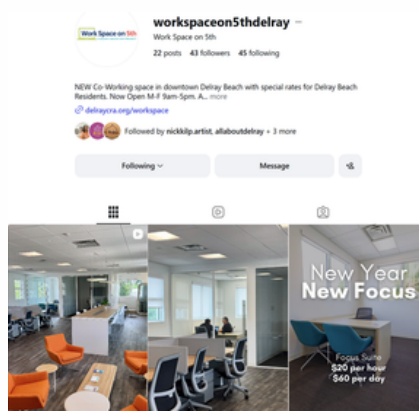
Work Space on 5th

workspaceon5thdelray

Work Space on 5th

22 posts 43 followers 45 following

NEW Co-Working space in downtown Delray Beach with special rates for Delray Beach Residents. Now Open M-F 9am-5pm. A... more

delraycra.org/workspace

Followed by nickkilp.artist, allaboutdelray + 3 more

Following

Message

New Year
New Focus

Focus Suite
$20 per hour
$60 per day